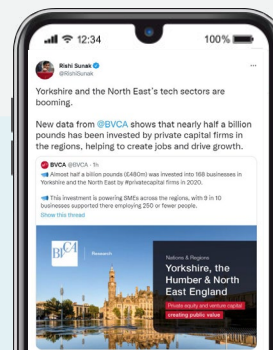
12:34 100%

Rishi Sunak
@RishiSunak

Yorkshire and the North East's tech sectors are booming.

New data from @BVCA shows that nearly half a billion pounds has been invested by private capital firms in the regions, helping to create jobs and drive growth.

BVCA @BVCA · 1h
Almost half a billion pounds (£480m) was invested into 168 businesses in Yorkshire and the North East by #privatecapital firms in 2020.

This investment is powering SMEs across the regions, with 9 in 10 businesses supported there employing 250 or fewer people.
Show this thread

BVCA | Research

Nations & Regions
Yorkshire, the Humber & North East England
Private equity and venture capital creating public value